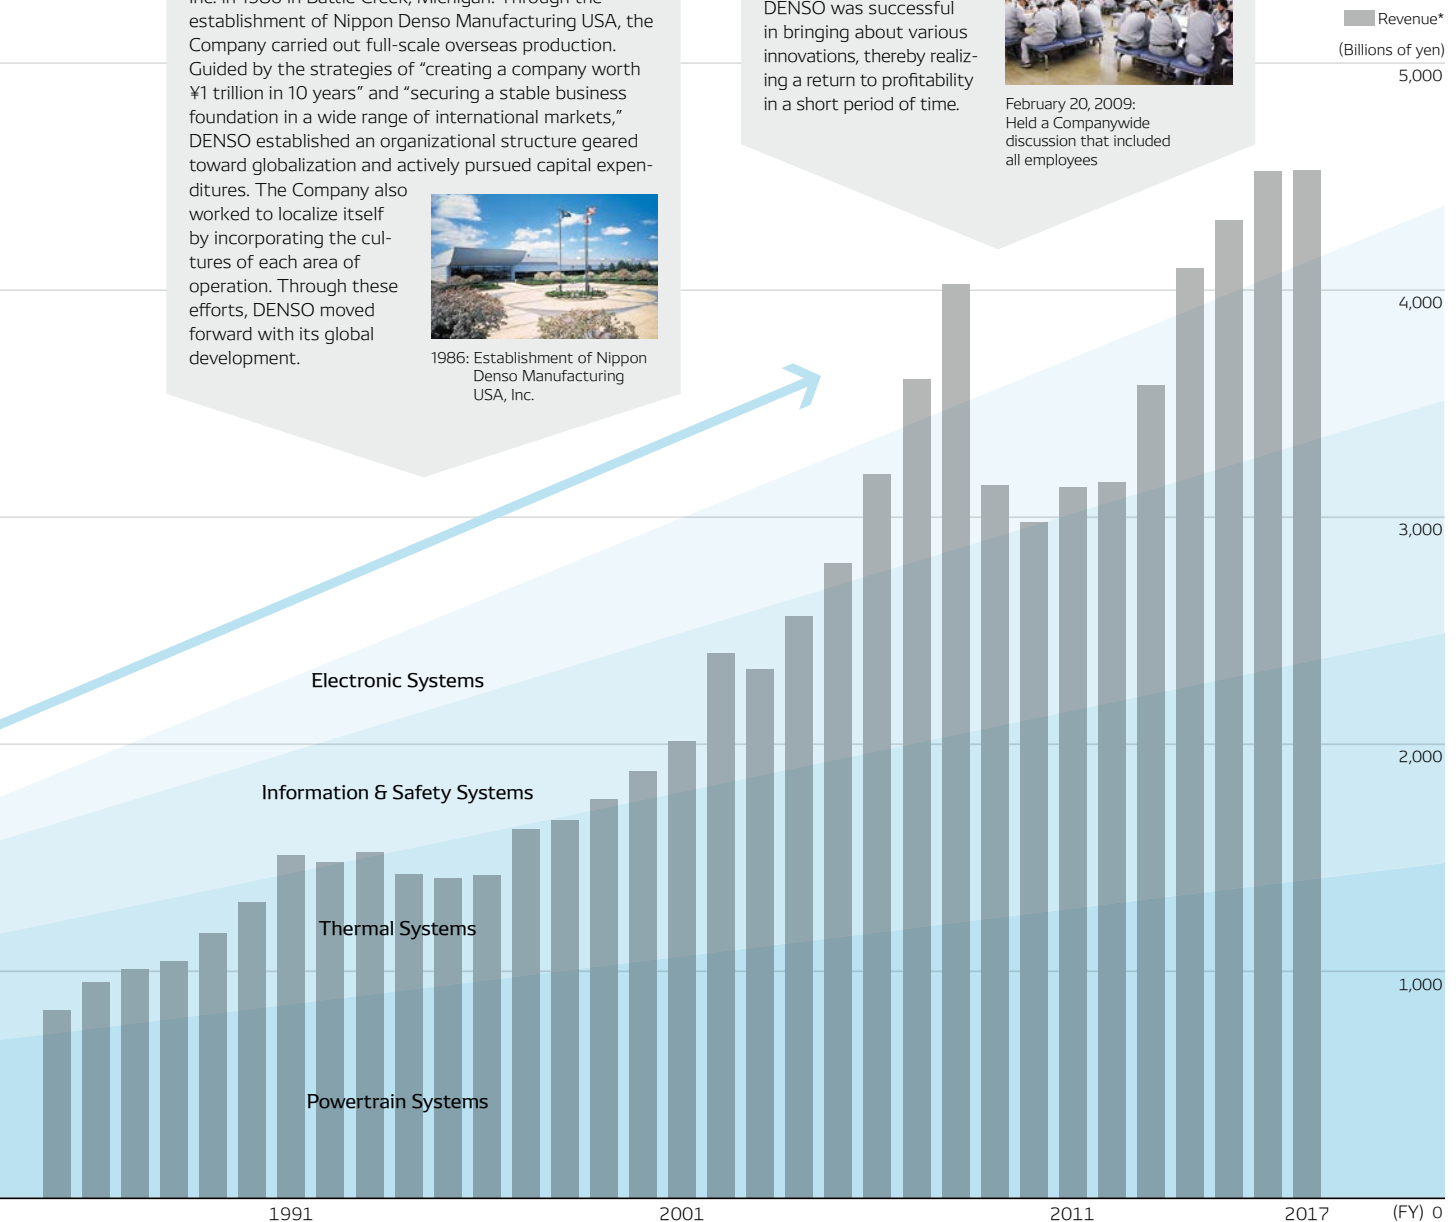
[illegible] establishment of Nippon Denso Manufacturing USA, the Company carried out full-scale overseas production. Guided by the strategies of “creating a company worth ¥1 trillion in 10 years” and “securing a stable business foundation in a wide range of international markets,” DENSO established an organizational structure geared toward globalization and actively pursued capital expenditures. The Company also worked to localize itself by incorporating the cultures of each area of operation. Through these efforts, DENSO moved forward with its global development.

1986: Establishment of Nippon Denso Manufacturing USA, Inc.

DENSO was successful in bringing about various innovations, thereby realizing a return to profitability in a short period of time.

February 20, 2009: Held a Companywide discussion that included all employees

Revenue*

(Billions of yen)

5,000

4,000

3,000

2,000

1,000

0

Electronic Systems

Information & Safety Systems

Thermal Systems

Powertrain Systems

1991

2001

2011

2017

(FY)